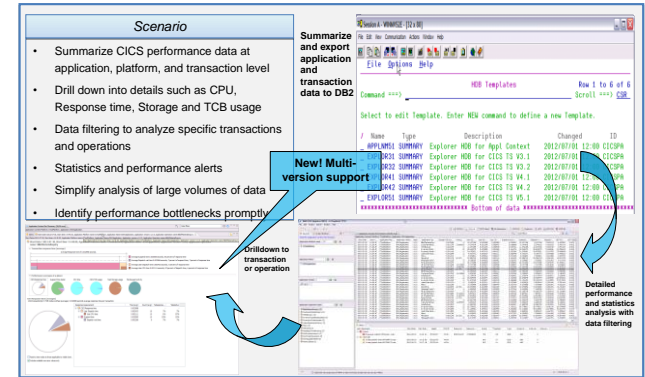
Scenario

- Summarize CICS performance data at application, platform, and transaction level
- Drill down into details such as CPU, Response time, Storage and TCB usage
- Data filtering to analyze specific transactions and operations
- Statistics and performance alerts
- Simplify analysis of large volumes of data
- Identify performance bottlenecks promptly

Summarize and export application and transaction data to DB2

Session A - WHMFSS [32 x 80]

File Edit View Communication Actions Window Help

File Options Help

HDB Templates Row 1 to 6 of 6

Command ===> Scroll ===> CSR

Select to edit Template. Enter NEW command to define a new Template.

| / | Name | Type | Description | Changed | ID |
|---|---|---|---|---|---|
| _ | APPLNM51 | SUMMARY | Explorer HDB for Appl Context | 2012/07/01 12:00 | CICSPA |
| _ | EXPLOR31 | SUMMARY | Explorer HDB for CICS TS V3.1 | 2012/07/01 12:00 | CICSPA |
| _ | EXPLOR32 | SUMMARY | Explorer HDB for CICS TS V3.2 | 2012/07/01 12:00 | CICSPA |
| _ | EXPLOR41 | SUMMARY | Explorer HDB for CICS TS V4.1 | 2012/07/01 12:00 | CICSPA |
| _ | EXPLOR42 | SUMMARY | Explorer HDB for CICS TS V4.2 | 2012/07/01 12:00 | CICSPA |
| _ | EXPLOR51 | SUMMARY | Explorer HDB for CICS TS V5.1 | 2012/07/01 12:00 | CICSPA |

Bottom of data

New! Multi-version support

Drilldown to transaction or operation

Detailed performance and statistics analysis with data filtering